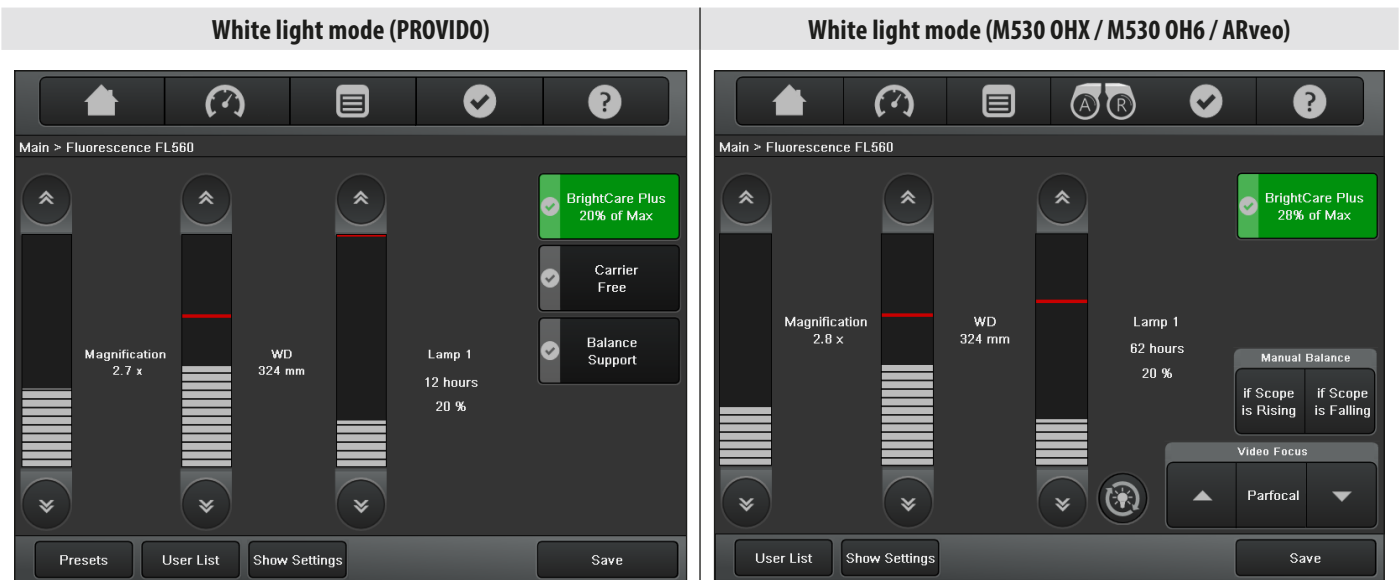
White light mode (PROVIDO)

Main > Fluorescence FL560

Magnification
2.7 x

WD
324 mm

Lamp 1
12 hours
20 %

BrightCare Plus
20% of Max

Carrier
Free

Balance
Support

Presets | User List | Show Settings | Save

White light mode (M530 OHX / M530 OH6 / ARveo)

A R

Main > Fluorescence FL560

Magnification
2.8 x

WD
324 mm

Lamp 1
62 hours
20 %

BrightCare Plus
28% of Max

Manual Balance
if Scope is Rising | if Scope is Falling

Video Focus
Parfocal

User List | Show Settings | Save